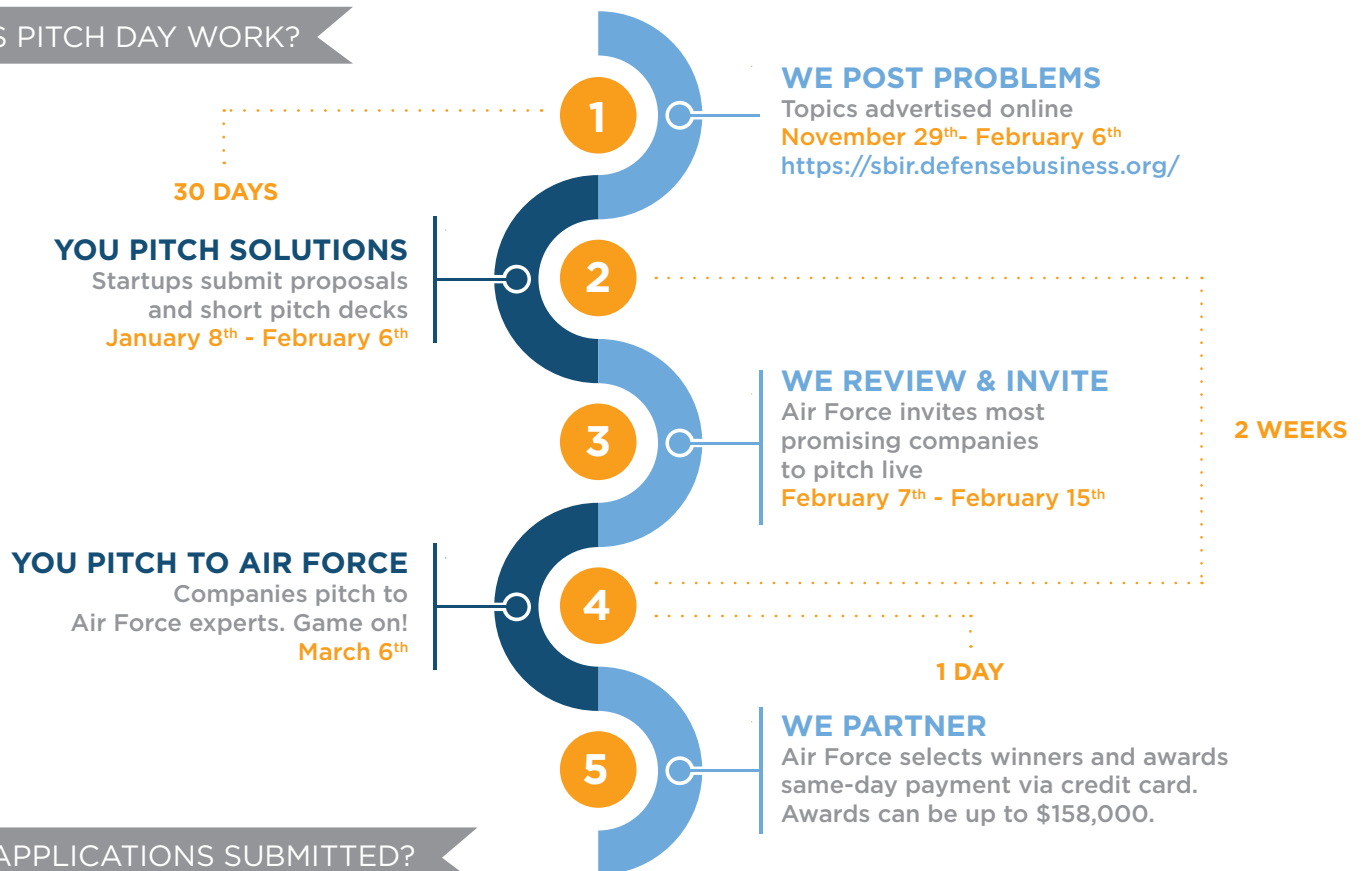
S PITCH DAY WORK?

1

WE POST PROBLEMS
Topics advertised online
November 29th- February 6th
https://sbir.defensebusiness.org/

30 DAYS

YOU PITCH SOLUTIONS
Startups submit proposals and short pitch decks
January 8th - February 6th

2

3

WE REVIEW & INVITE
Air Force invites most promising companies to pitch live
February 7th - February 15th

2 WEEKS

YOU PITCH TO AIR FORCE
Companies pitch to Air Force experts. Game on!
March 6th

4

1 DAY

5

WE PARTNER
Air Force selects winners and awards same-day payment via credit card. Awards can be up to $158,000.

APPLICATIONS SUBMITTED?